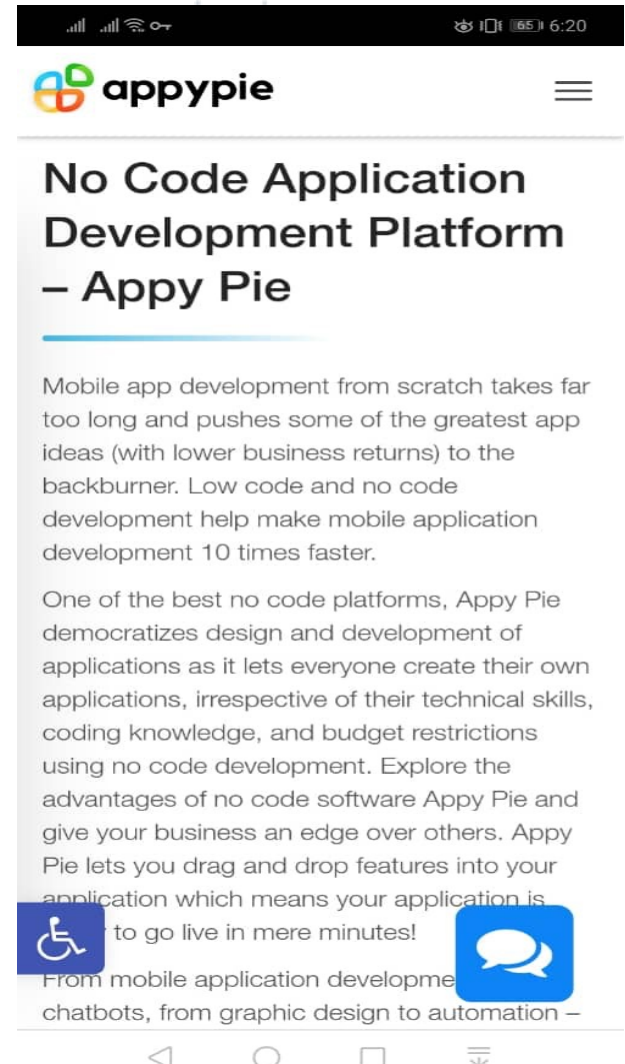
65 6:20

appypie

No Code Application Development Platform – Appy Pie

Mobile app development from scratch takes far too long and pushes some of the greatest app ideas (with lower business returns) to the backburner. Low code and no code development help make mobile application development 10 times faster.

One of the best no code platforms, Appy Pie democratizes design and development of applications as it lets everyone create their own applications, irrespective of their technical skills, coding knowledge, and budget restrictions using no code development. Explore the advantages of no code software Appy Pie and give your business an edge over others. Appy Pie lets you drag and drop features into your application which means your application is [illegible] to go live in mere minutes!

From mobile application developme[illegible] chatbots, from graphic design to automation –